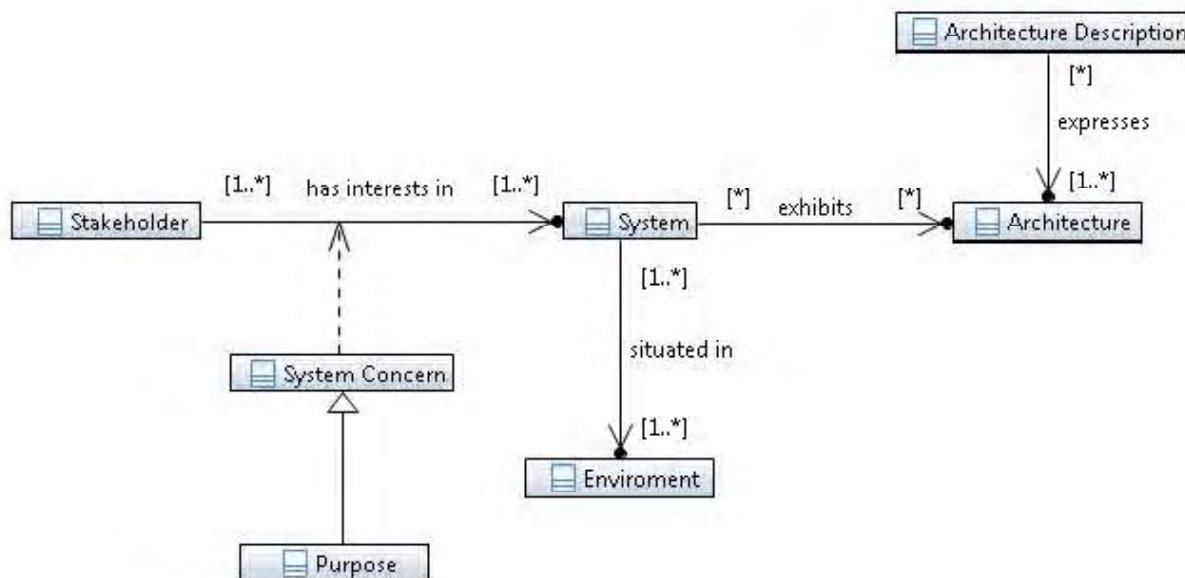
Architecture Description

[*]

expresses

[1..*]

Stakeholder

[1..*]

has interests in

[1..*]

System

[*]

exhibits

[*]

Architecture

[1..*]

situated in

[1..*]

System Concern

Enviroment

Purpose